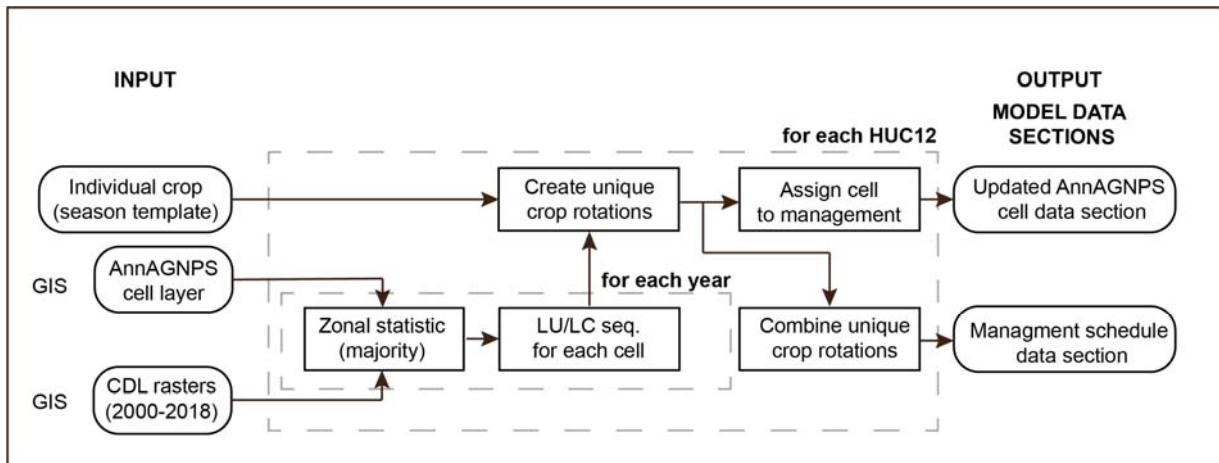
INPUT

OUTPUT

MODEL DATA SECTIONS

for each HUC12

Individual crop (season template)

Create unique crop rotations

Assign cell to management

Updated AnnAGNPS cell data section

GIS

AnnAGNPS cell layer

for each year

Zonal statistic (majority)

LU/LC seq. for each cell

Combine unique crop rotations

Managment schedule data section

GIS

CDL rasters (2000-2018)